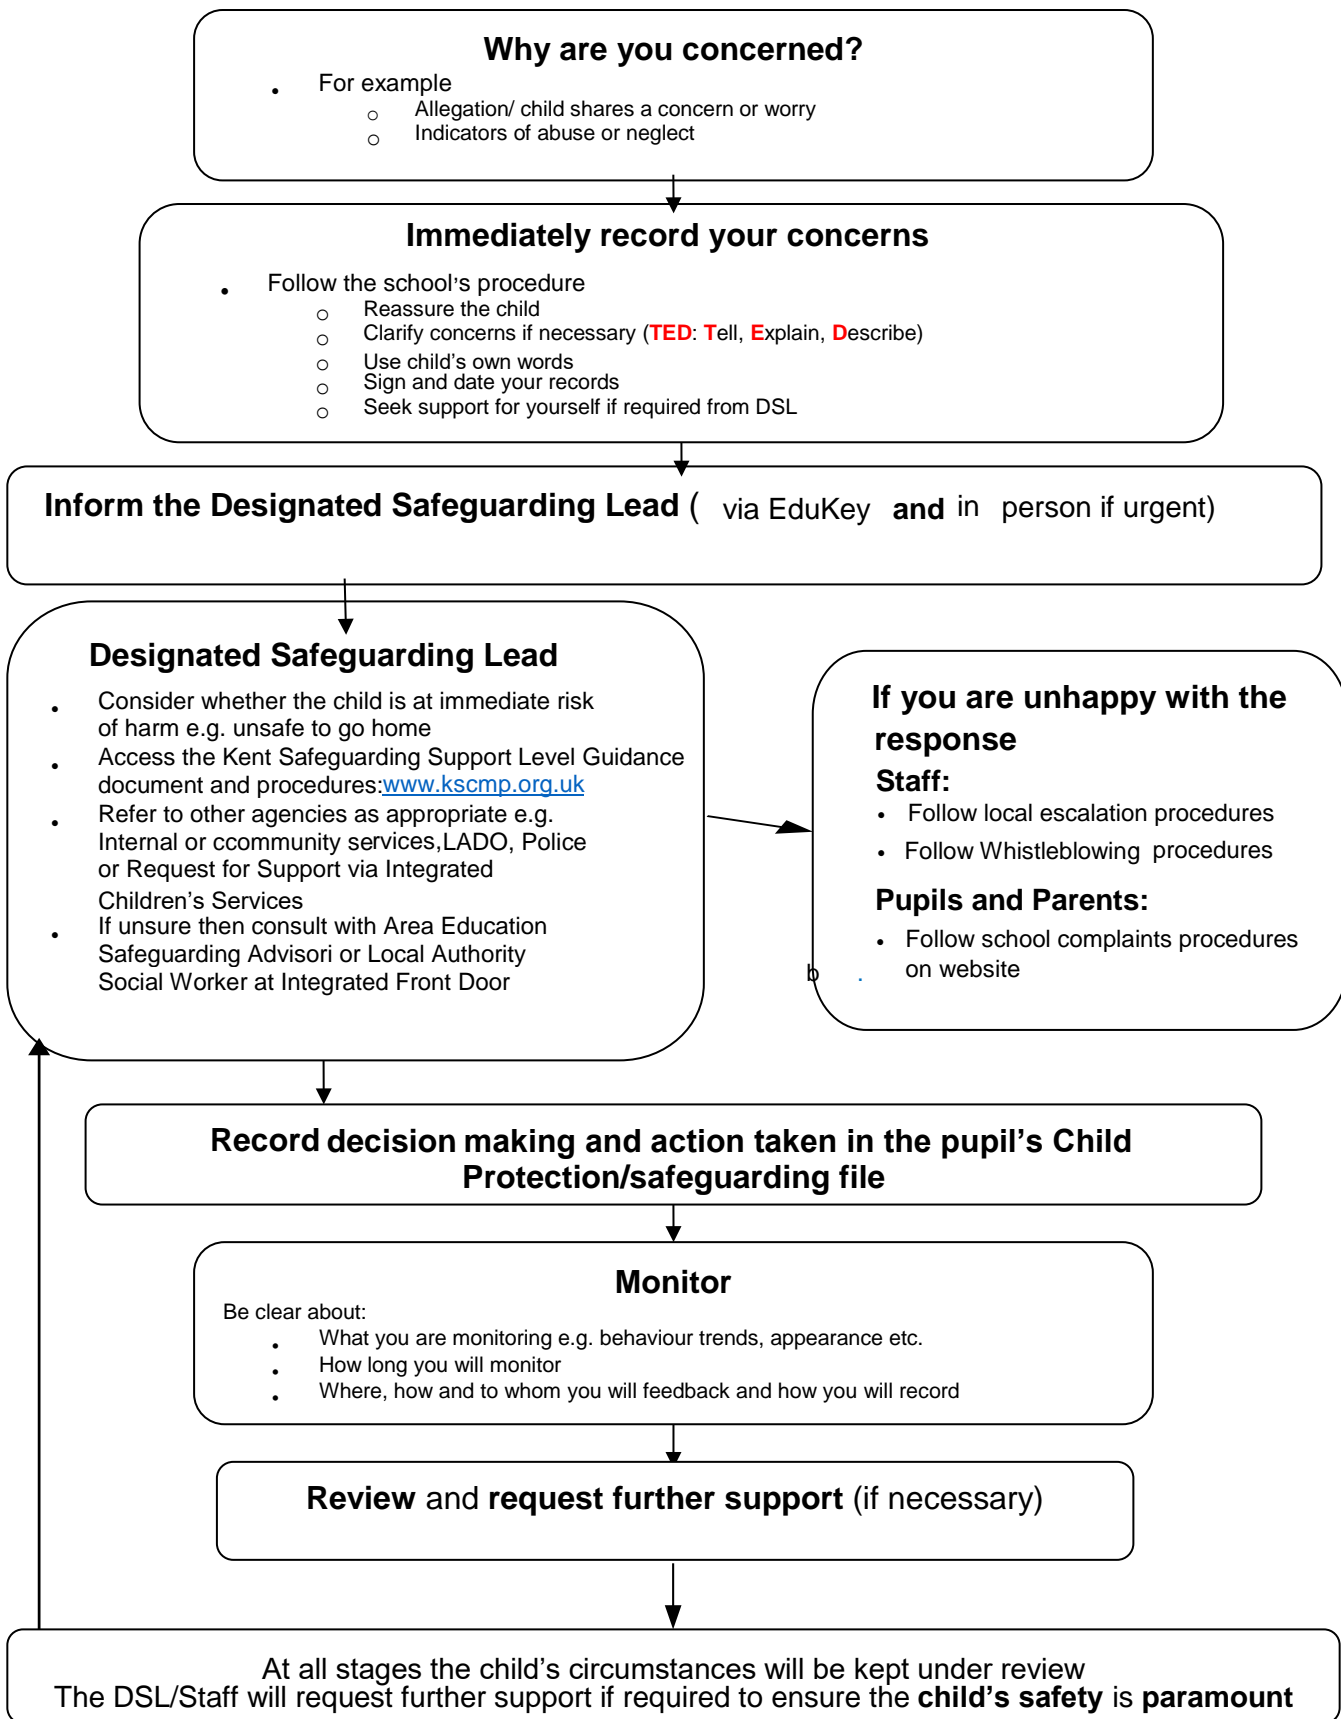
**Why are you concerned?**

- For example
  - Allegation/ child shares a concern or worry
  - Indicators of abuse or neglect

**Immediately record your concerns**

- Follow the school's procedure
  - Reassure the child
  - Clarify concerns if necessary (**TED**: **T**ell, **E**xplain, **D**escribe)
  - Use child's own words
  - Sign and date your records
  - Seek support for yourself if required from DSL

**Inform the Designated Safeguarding Lead** ( via EduKey **and** in person if urgent)

**Designated Safeguarding Lead**

- Consider whether the child is at immediate risk of harm e.g. unsafe to go home
- Access the Kent Safeguarding Support Level Guidance document and procedures:www.kscmp.org.uk
- Refer to other agencies as appropriate e.g. Internal or ccommunity services,LADO, Police or Request for Support via Integrated Children's Services
- If unsure then consult with Area Education Safeguarding Advisori or Local Authority Social Worker at Integrated Front Door

**If you are unhappy with the response**

**Staff:**

- Follow local escalation procedures
- Follow Whistleblowing procedures

**Pupils and Parents:**

- Follow school complaints procedures on website

b .

**Record decision making and action taken in the pupil's Child Protection/safeguarding file**

**Monitor**

Be clear about:

- What you are monitoring e.g. behaviour trends, appearance etc.
- How long you will monitor
- Where, how and to whom you will feedback and how you will record

**Review** and **request further support** (if necessary)

At all stages the child's circumstances will be kept under review
The DSL/Staff will request further support if required to ensure the **child's safety** is **paramount**